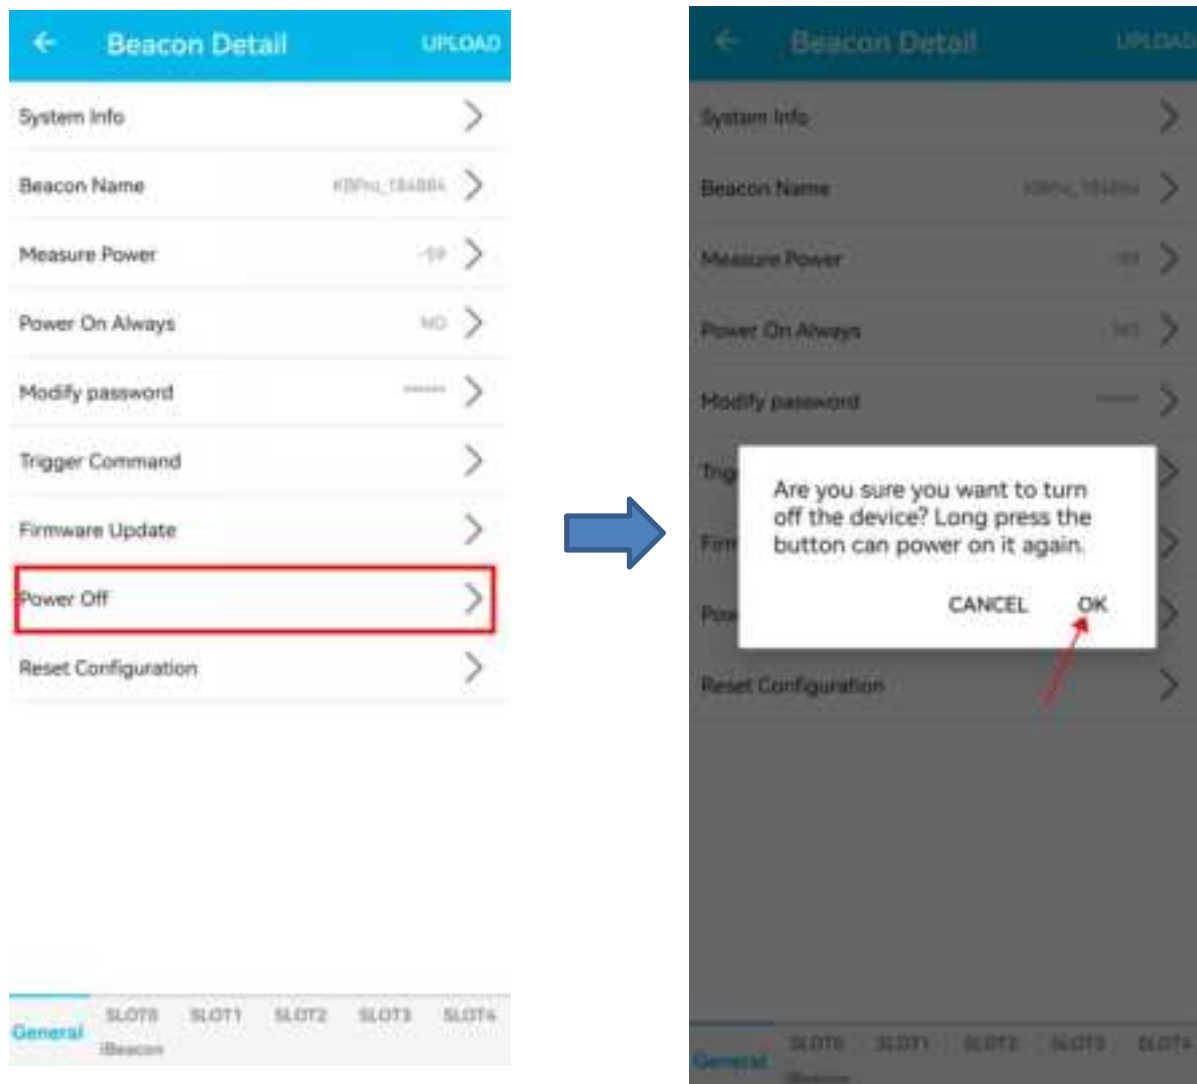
Beacon Detail UPLOAD

System Info

Beacon Name KBPro_184884

Measure Power -59

Power On Always NO

Modify password ******

Trigger Command

Firmware Update

Power Off

Reset Configuration

General SLOT0 iBeacon SLOT1 SLOT2 SLOT3 SLOT4

Beacon Detail UPLOAD

System Info

Beacon Name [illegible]

Measure Power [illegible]

Power On Always NO

Modify password

Trig

Firm

Pow

Are you sure you want to turn off the device? Long press the button can power on it again.

CANCEL OK

Reset Configuration

General SLOT0 iBeacon SLOT1 SLOT2 SLOT3 SLOT4